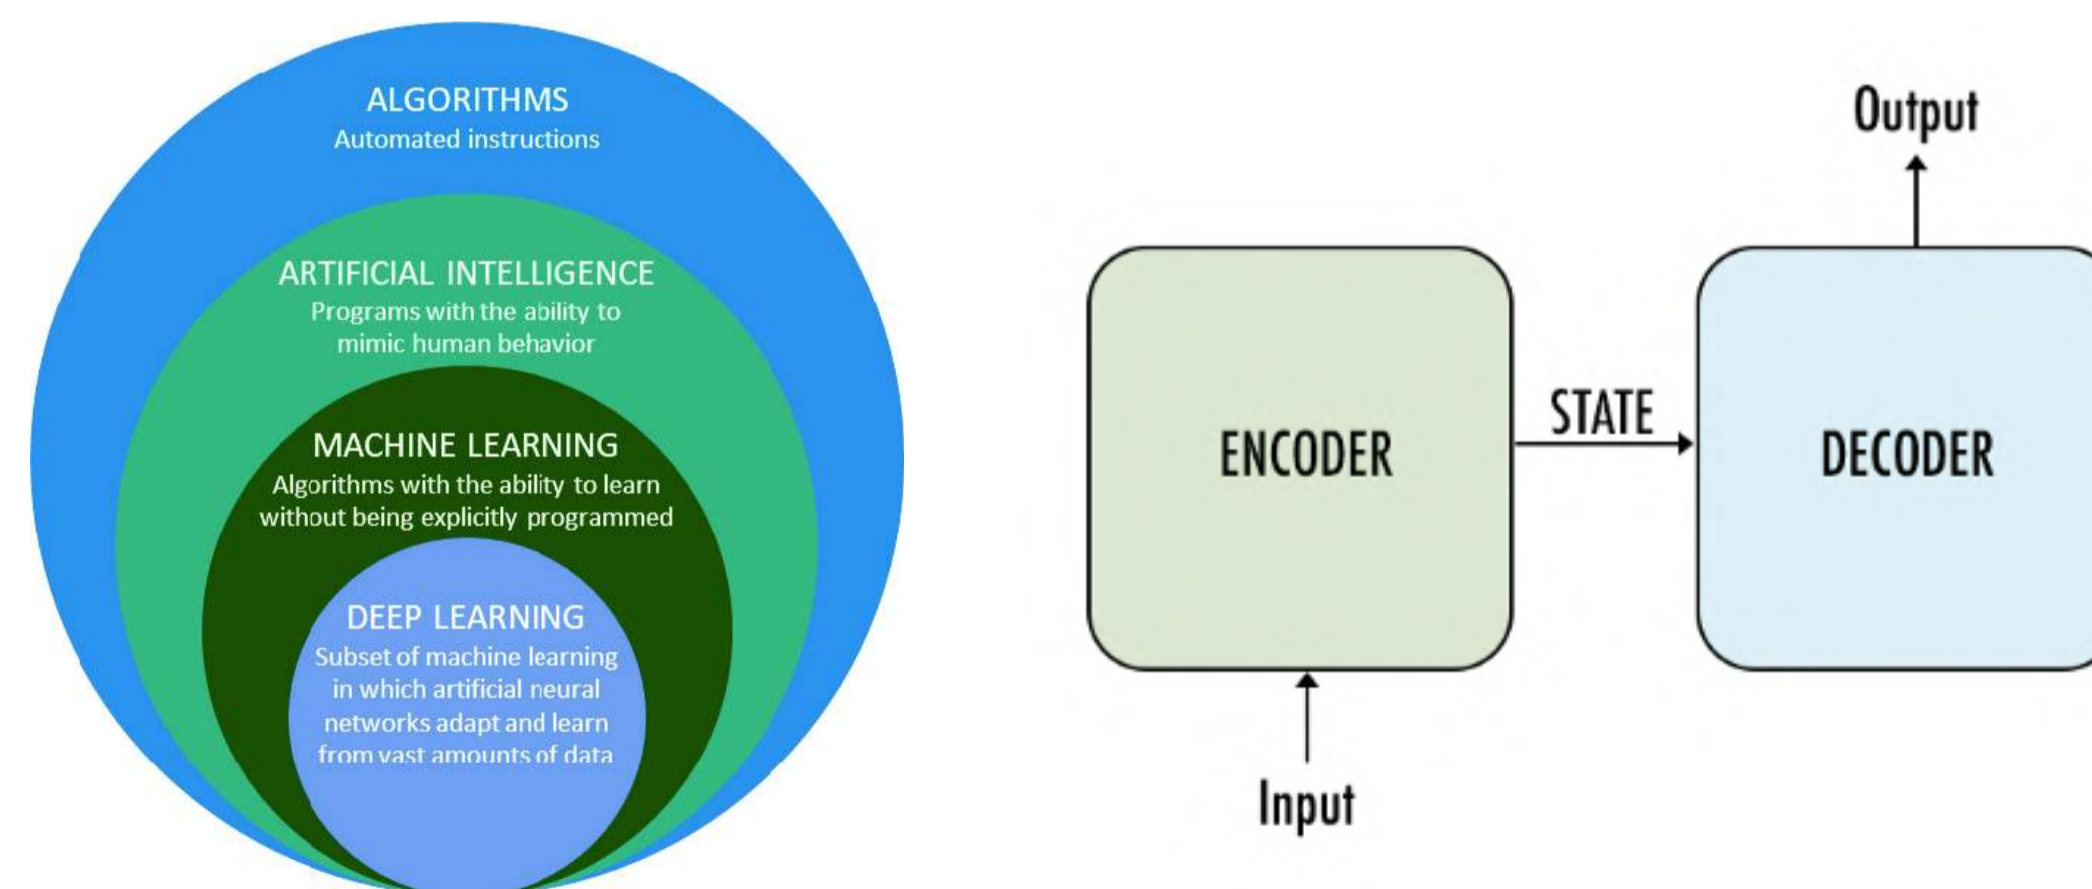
ALGORITHMS
Automated instructions

ARTIFICIAL INTELLIGENCE
Programs with the ability to mimic human behavior

MACHINE LEARNING
Algorithms with the ability to learn without being explicitly programmed

DEEP LEARNING
Subset of machine learning in which artificial neural networks adapt and learn from vast amounts of data

Output

ENCODER

STATE

DECODER

Input